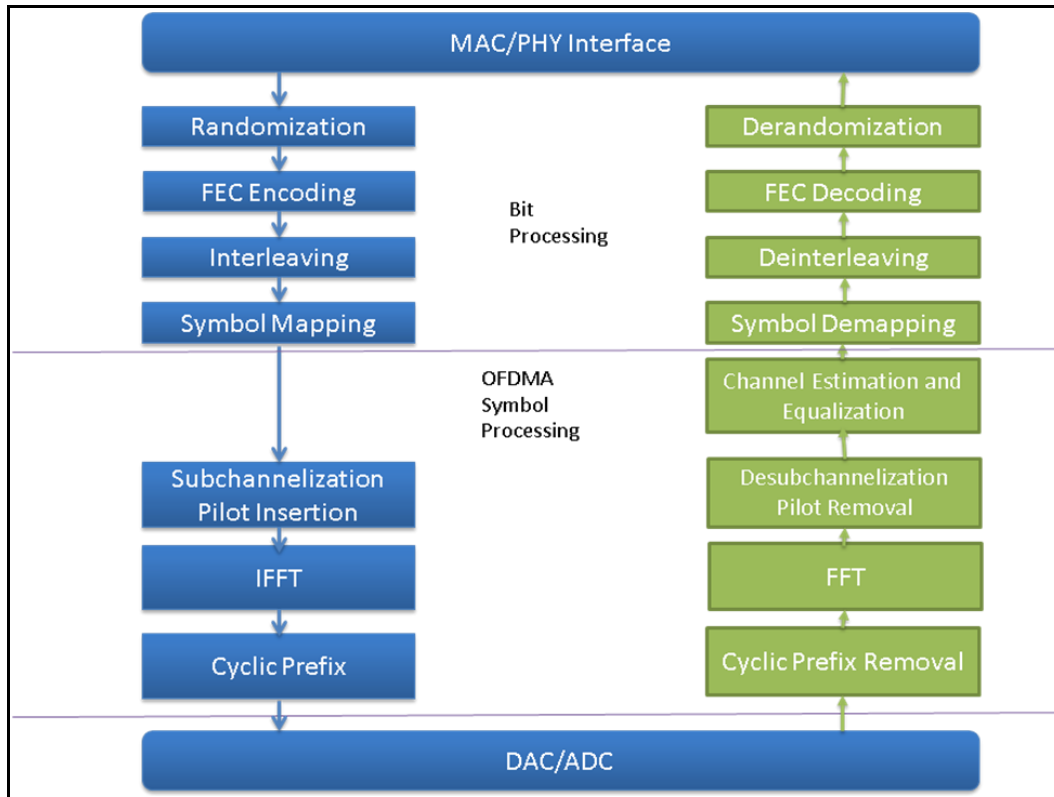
MAC/PHY Interface

Randomization

FEC Encoding

Interleaving

Symbol Mapping

Bit Processing

Derandomization

FEC Decoding

Deinterleaving

Symbol Demapping

OFDMA Symbol Processing

Channel Estimation and Equalization

Subchannelization Pilot Insertion

Desubchannelization Pilot Removal

IFFT

FFT

Cyclic Prefix

Cyclic Prefix Removal

DAC/ADC